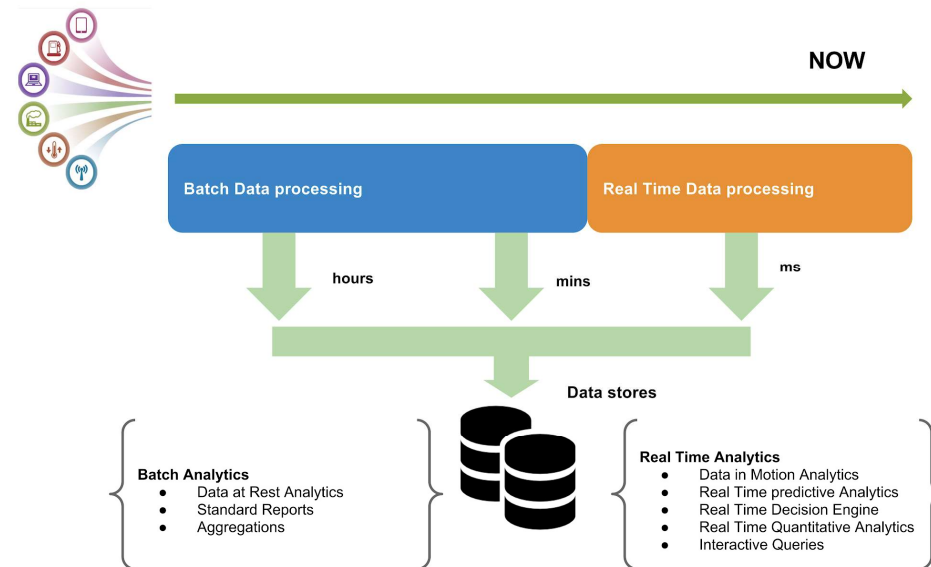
NOW

Batch Data processing

Real Time Data processing

hours

mins

ms

Data stores

Batch Analytics
- Data at Rest Analytics
- Standard Reports
- Aggregations

Real Time Analytics
- Data in Motion Analytics
- Real Time predictive Analytics
- Real Time Decision Engine
- Real Time Quantitative Analytics
- Interactive Queries